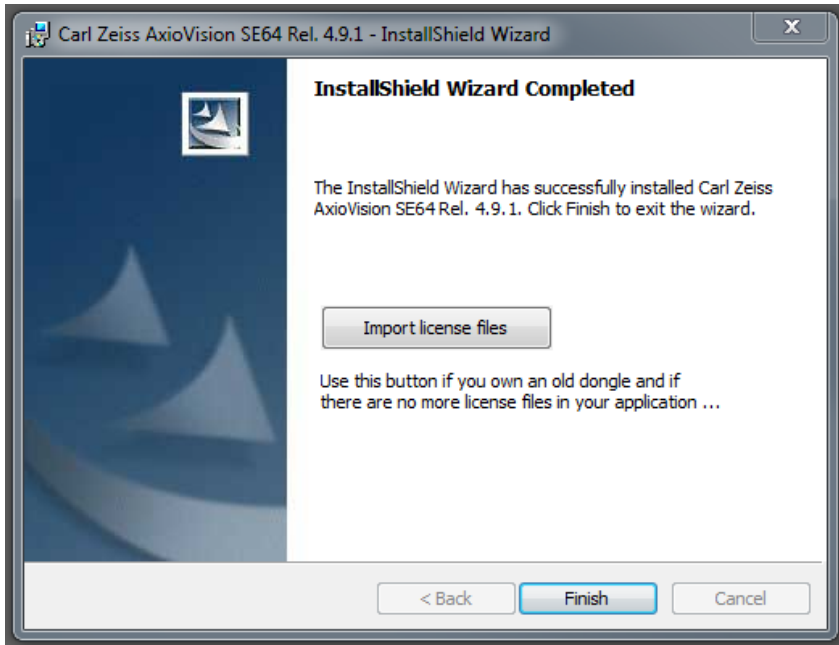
Carl Zeiss AxioVision SE64 Rel. 4.9.1 - InstallShield Wizard

InstallShield Wizard Completed

The InstallShield Wizard has successfully installed Carl Zeiss AxioVision SE64 Rel. 4.9.1. Click Finish to exit the wizard.

Import license files

Use this button if you own an old dongle and if there are no more license files in your application ...

< Back

Finish

Cancel